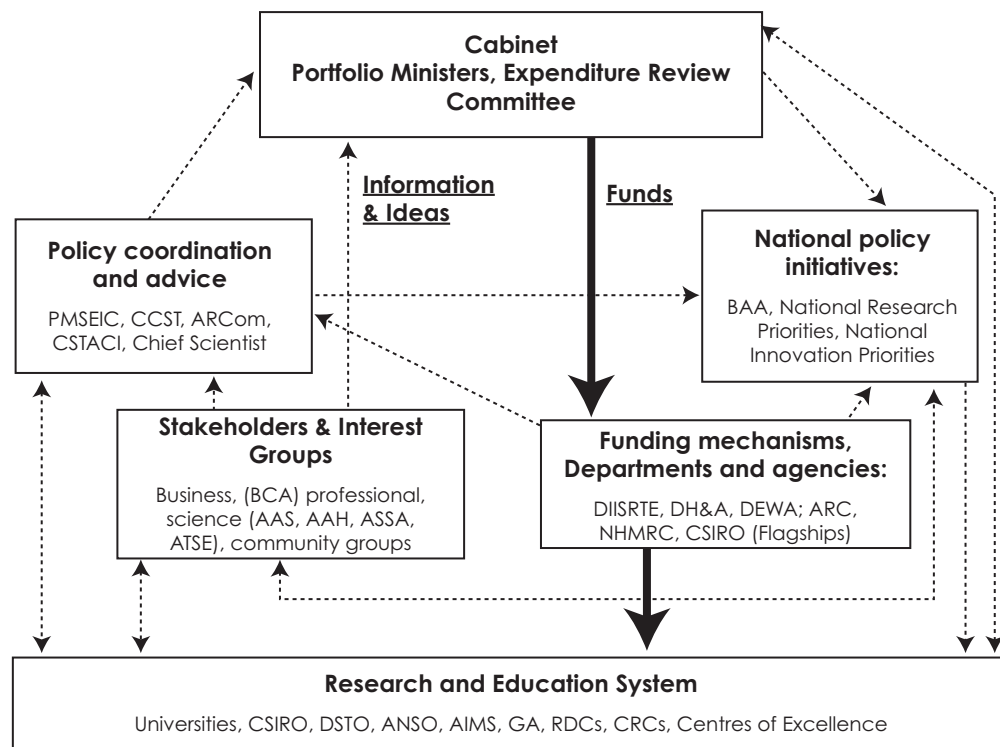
Cabinet
Portfolio Ministers, Expenditure Review Committee

Information & Ideas

Funds

Policy coordination and advice

PMSEIC, CCST, ARCom, CSTACI, Chief Scientist

National policy initiatives:

BAA, National Research Priorities, National Innovation Priorities

Stakeholders & Interest Groups

Business, (BCA) professional, science (AAS, AAH, ASSA, ATSE), community groups

Funding mechanisms, Departments and agencies:

DIISRTE, DH&A, DEWA; ARC, NHMRC, CSIRO (Flagships)

Research and Education System

Universities, CSIRO, DSTO, ANSO, AIMS, GA, RDCs, CRCs, Centres of Excellence